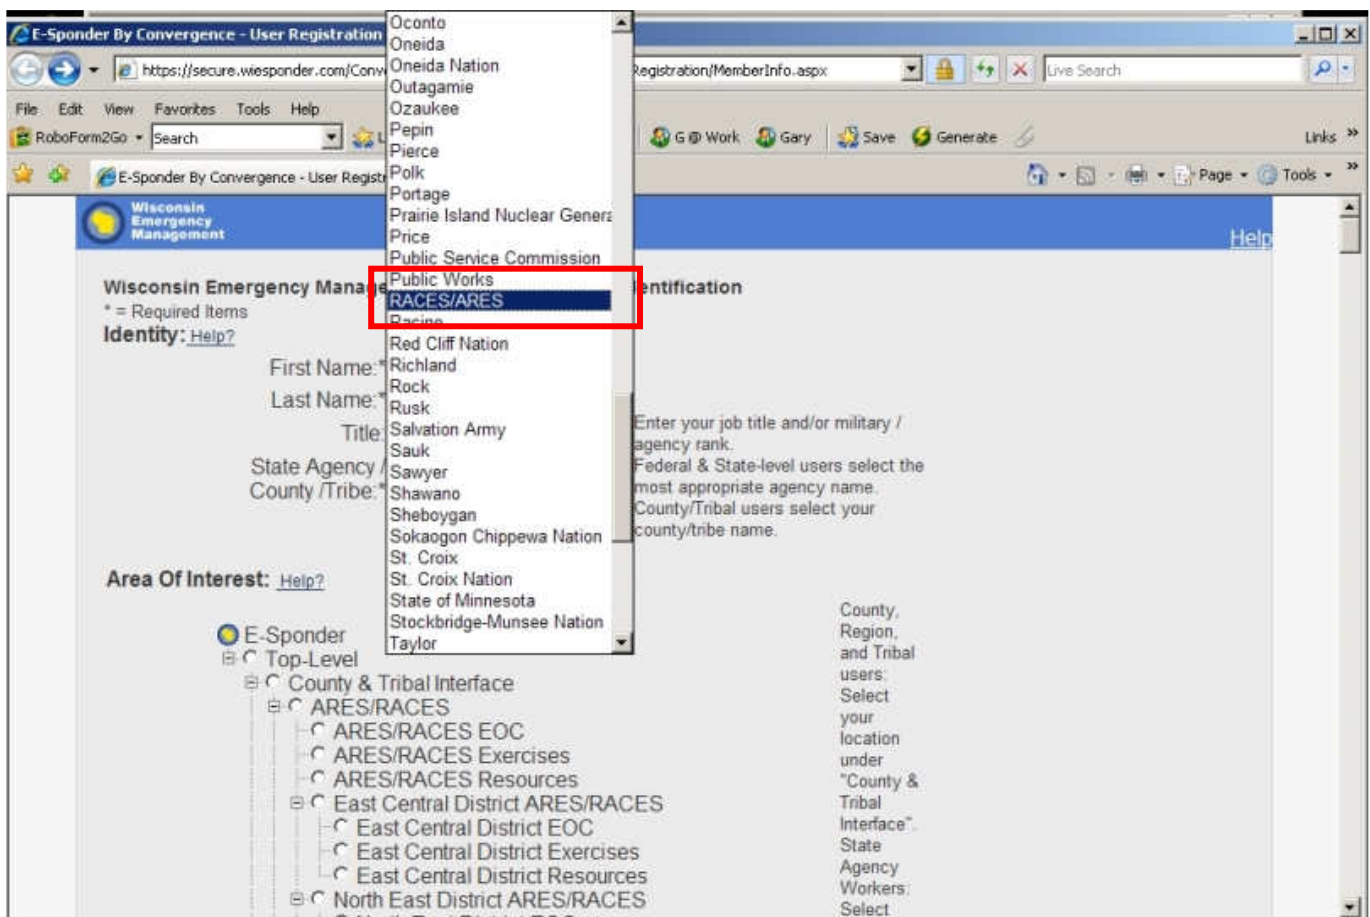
E-Sponder By Convergence - User Registration

https://secure.wiesponder.com/Conv Registration/MemberInfo.aspx

Live Search

File Edit View Favorites Tools Help

RoboForm2Go Search

G @ Work Gary Save Generate

Links »

E-Sponder By Convergence - User Registr

Page Tools

Wisconsin Emergency Management

Help

Wisconsin Emergency Manage entification

* = Required Items

Identity: Help?

First Name:*

Last Name:*

Title:

State Agency /

County /Tribe:*

Enter your job title and/or military / agency rank.
Federal & State-level users select the most appropriate agency name.
County/Tribal users select your county/tribe name.

Oconto
Oneida
Oneida Nation
Outagamie
Ozaukee
Pepin
Pierce
Polk
Portage
Prairie Island Nuclear Genera
Price
Public Service Commission
Public Works
RACES/ARES
Racine
Red Cliff Nation
Richland
Rock
Rusk
Salvation Army
Sauk
Sawyer
Shawano
Sheboygan
Sokaogon Chippewa Nation
St. Croix
St. Croix Nation
State of Minnesota
Stockbridge-Munsee Nation
Taylor

Area Of Interest: Help?

E-Sponder
Top-Level
County & Tribal Interface
ARES/RACES
ARES/RACES EOC
ARES/RACES Exercises
ARES/RACES Resources
East Central District ARES/RACES
East Central District EOC
East Central District Exercises
East Central District Resources
North East District ARES/RACES

County, Region, and Tribal users: Select your location under "County & Tribal Interface". State Agency Workers: Select